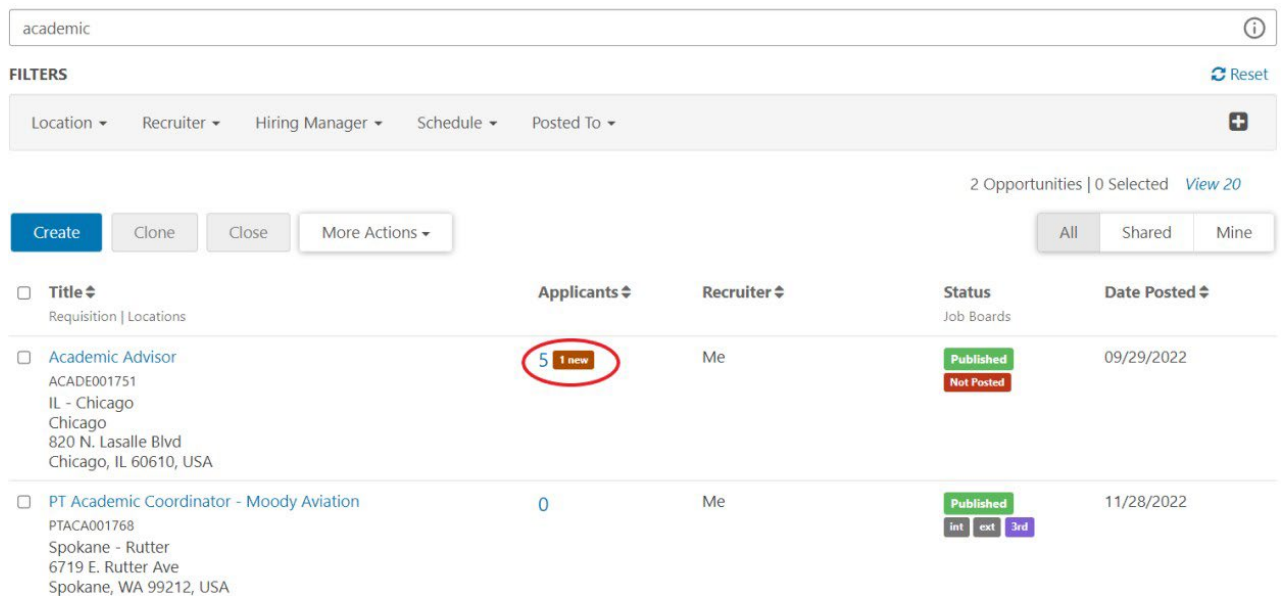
academic

FILTERS

Reset

Location ▾ Recruiter ▾ Hiring Manager ▾ Schedule ▾ Posted To ▾

2 Opportunities | 0 Selected View 20

Create Clone Close More Actions ▾

All Shared Mine

| Title ⇕<br>Requisition \| Locations | Applicants ⇕ | Recruiter ⇕ | Status<br>Job Boards | Date Posted ⇕ |
|---|---|---|---|---|
| Academic Advisor<br>ACADE001751<br>IL - Chicago<br>Chicago<br>820 N. Lasalle Blvd<br>Chicago, IL 60610, USA | 5 1 new | Me | Published<br>Not Posted | 09/29/2022 |
| PT Academic Coordinator - Moody Aviation<br>PTACA001768<br>Spokane - Rutter<br>6719 E. Rutter Ave<br>Spokane, WA 99212, USA | 0 | Me | Published<br>int ext 3rd | 11/28/2022 |